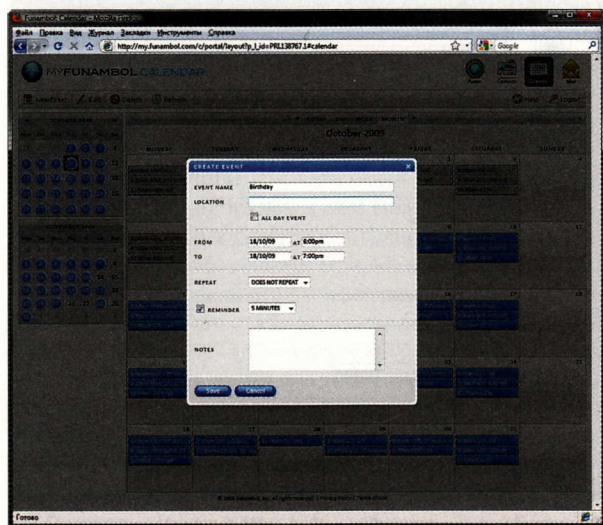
Funambol Calendar - Mozilla Firefox

Файл Правка Вид Журнал Закладки Инструменты Справка

http://my.funambol.com/c/portal/layout?p_l_id=PRI138767.1#calendar

Google

MYFUNAMBOL CALENDAR

October 2009

MONDAY TUESDAY WEDNESDAY THURSDAY FRIDAY SATURDAY SUNDAY

CREATE EVENT

EVENT NAME Birthday

LOCATION

ALL DAY EVENT

FROM 18/10/09 AT 6:00pm

TO 18/10/09 AT 7:00pm

REPEAT DOES NOT REPEAT

REMINDER 5 MINUTES

NOTES

Save Cancel

Готово